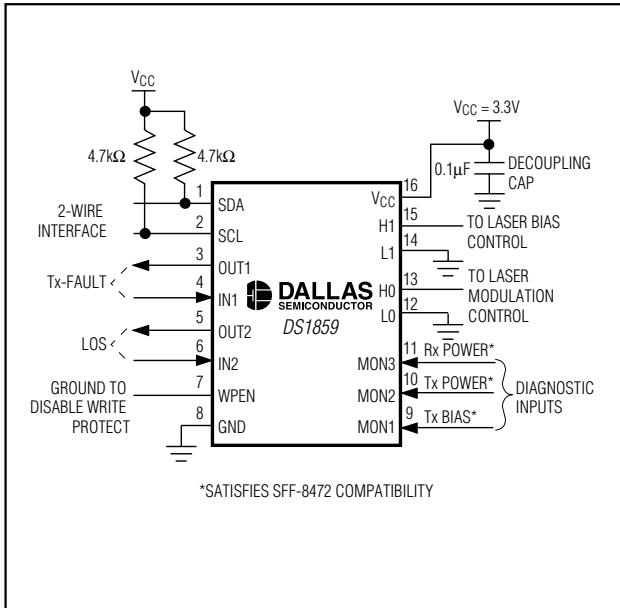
$V_{CC}$

$4.7k\Omega$

$4.7k\Omega$

$V_{CC} = 3.3V$

$0.1\mu F$

DECOUPLING CAP

2-WIRE INTERFACE

1 SDA

2 SCL

3 OUT1

Tx-FAULT

4 IN1

5 OUT2

LOS

6 IN2

GROUND TO DISABLE WRITE PROTECT

7 WPEN

8 GND

DALLAS SEMICONDUCTOR

DS1859

$V_{CC}$ 16

H1 15

TO LASER BIAS CONTROL

L1 14

H0 13

TO LASER MODULATION CONTROL

L0 12

MON3 11 Rx POWER*

MON2 10 Tx POWER*

MON1 9 Tx BIAS*

DIAGNOSTIC INPUTS

*SATISFIES SFF-8472 COMPATIBILITY